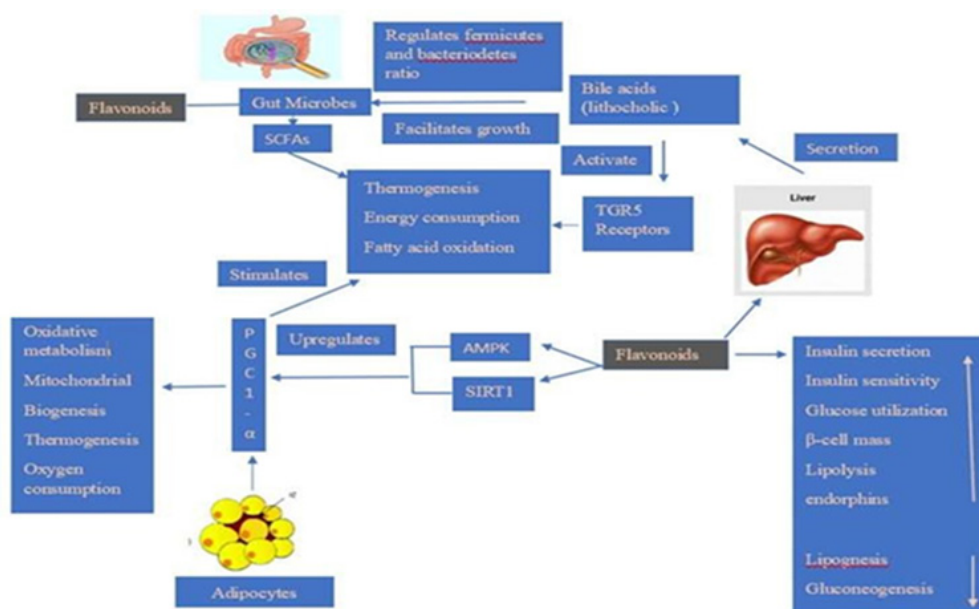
Regulates fermicutes and bacteriodetes ratio

Flavonoids

Gut Microbes

Bile acids (lithocholic )

Facilitates growth

SCFAs

Activate

Secretion

Liver

Thermogenesis

Energy consumption

Fatty acid oxidation

TGR5 Receptors

Stimulates

Oxidative metabolism

Mitochondrial

Biogenesis

Thermogenesis

Oxygen consumption

P G C 1 - α

Upregulates

AMPK

SIRT1

Flavonoids

Insulin secretion

Insulin sensitivity

Glucose utilization

β-cell mass

Lipolysis

endorphins

Lipogneisis

Gluconeogenesis

Adipocytes